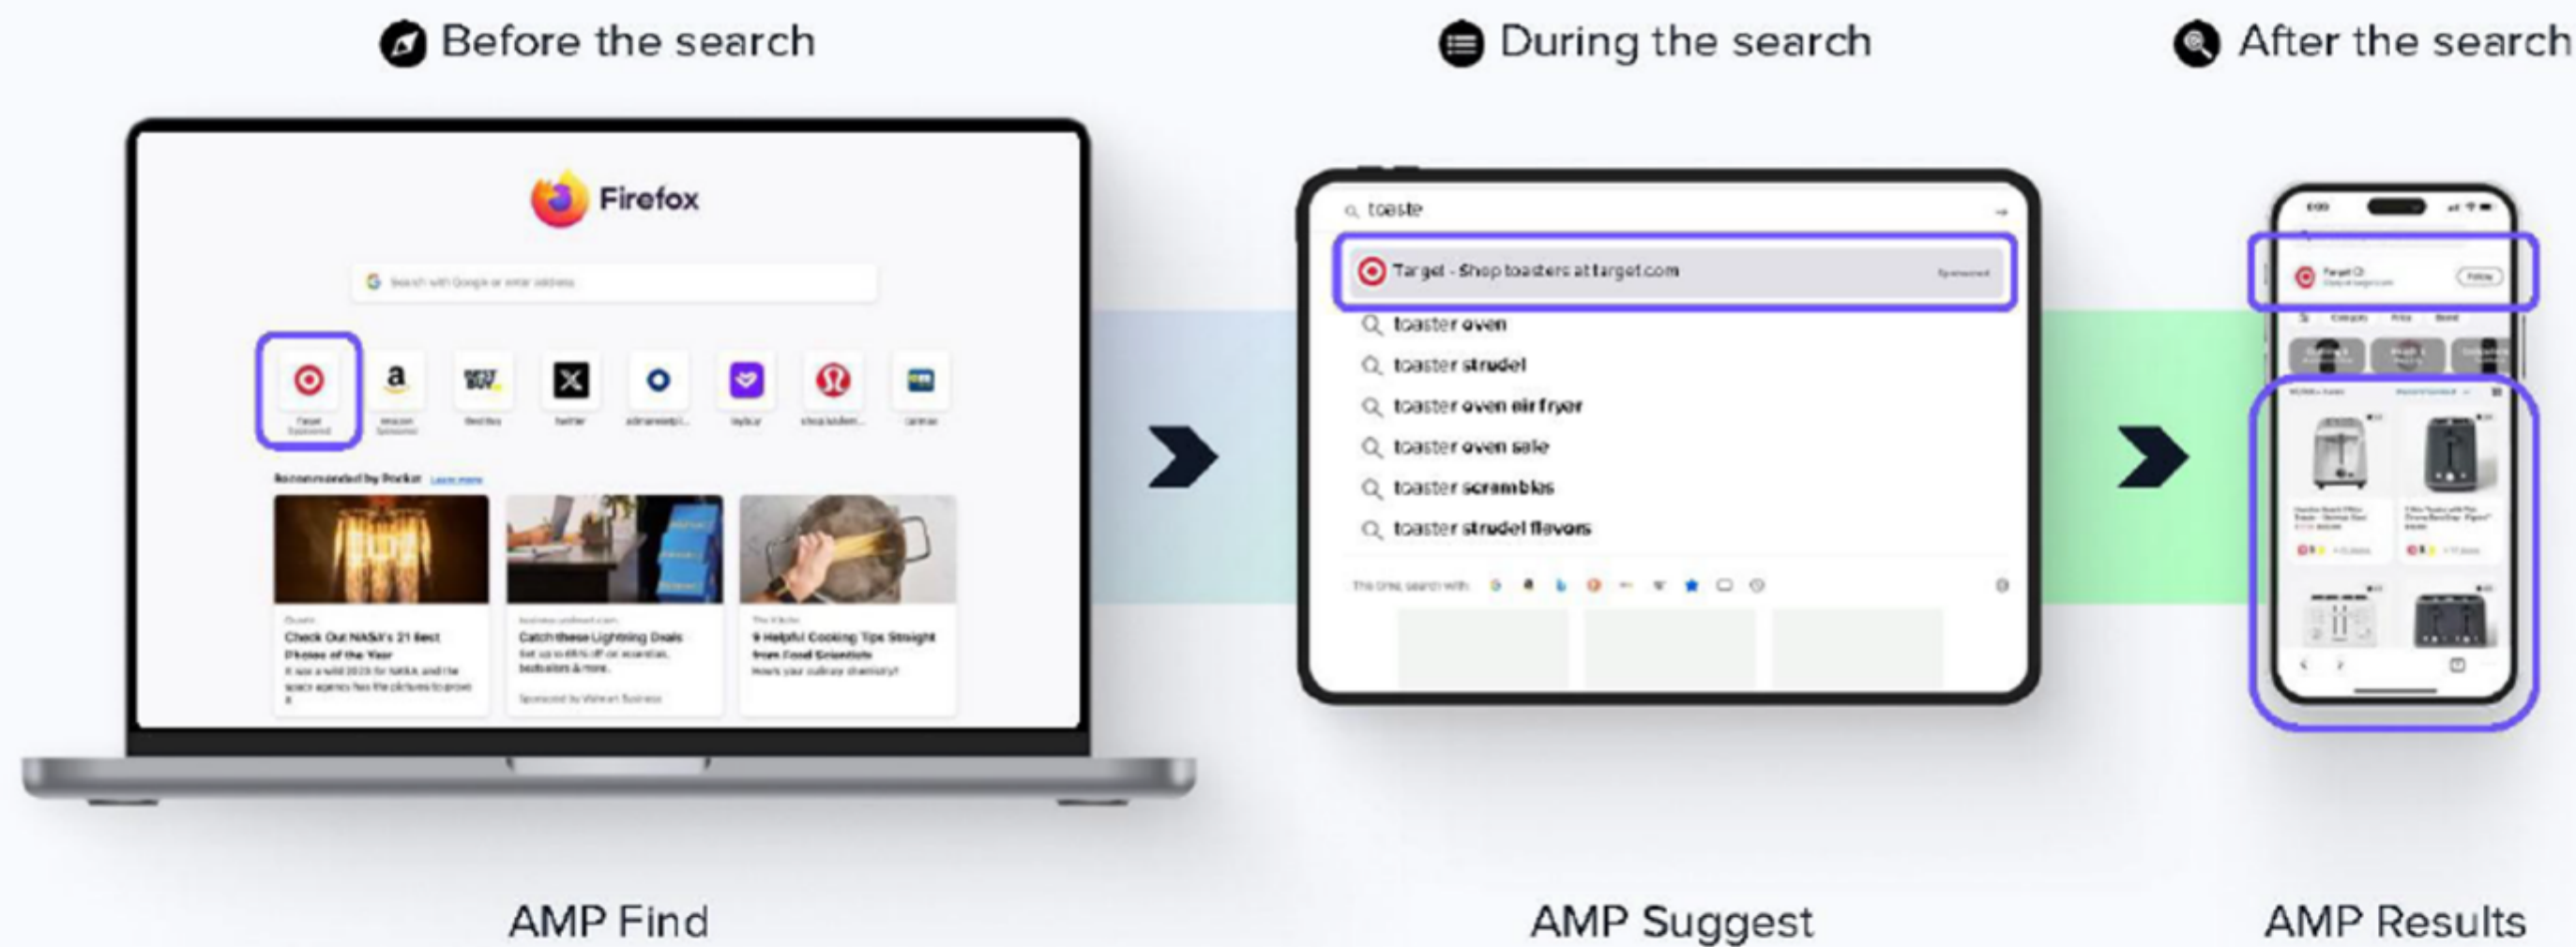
Before the search

During the search

After the search

Firefox

Search with Google or enter address

Recommended by Pocket

Check Out NASA's 21 Best Photos of the Year

Catch these Lightning Deals

9 Helpful Cooking Tips Straight from Food Scientists

toaste

Target - Shop toasters at target.com

Sponsored

toaster oven

toaster strudel

toaster oven air fryer

toaster oven sale

toaster scrambles

toaster strudel flavors

AMP Find

AMP Suggest

AMP Results